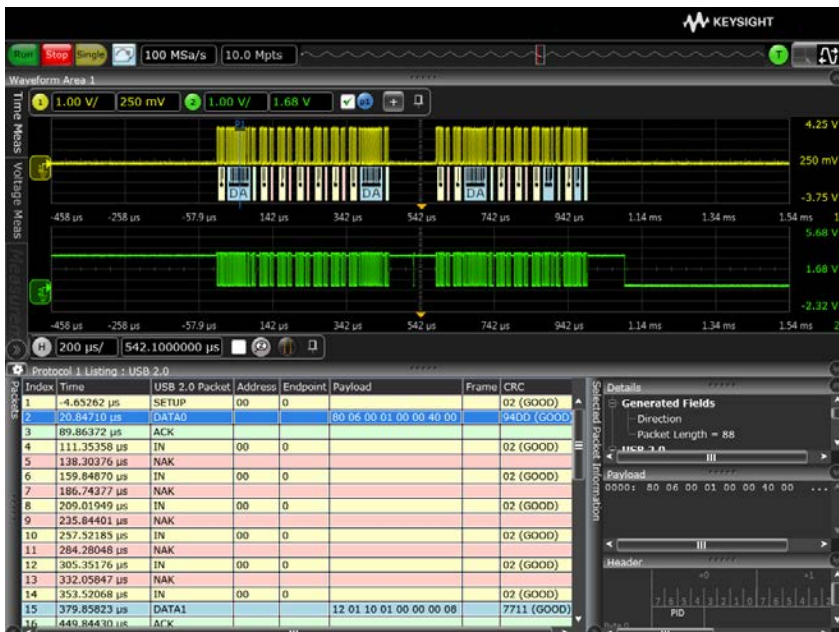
KEYSIGHT

Run Stop Single 100 MSa/s 10.0 Mpts T

Waveform Area 1

Time Meas Voltage Meas Measurements

1 1.00 V/ 250 mV 2 1.00 V/ 1.68 V a1

4.25 V
250 mV
-3.75 V

DA DA DA

-458 µs -258 µs -57.9 µs 142 µs 342 µs 542 µs 742 µs 942 µs 1.14 ms 1.34 ms 1.54 ms

5.68 V
1.68 V
-2.32 V

-458 µs -258 µs -57.9 µs 142 µs 342 µs 542 µs 742 µs 942 µs 1.14 ms 1.34 ms 1.54 ms

H 200 µs/ 542.1000000 µs

Protocol 1 Listing : USB 2.0

Packets

| Index | Time | USB 2.0 Packet | Address | Endpoint | Payload | Frame | CRC |
|---|---|---|---|---|---|---|---|
| 1 | -4.65262 µs | SETUP | 00 | 0 | | | 02 (GOOD) |
| 2 | 20.84710 µs | DATA0 | | | 80 06 00 01 00 00 40 00 | | 94DD (GOOD) |
| 3 | 89.86372 µs | ACK | | | | | |
| 4 | 111.35358 µs | IN | 00 | 0 | | | 02 (GOOD) |
| 5 | 138.30376 µs | NAK | | | | | |
| 6 | 159.84870 µs | IN | 00 | 0 | | | 02 (GOOD) |
| 7 | 186.74377 µs | NAK | | | | | |
| 8 | 209.01949 µs | IN | 00 | 0 | | | 02 (GOOD) |
| 9 | 235.84401 µs | NAK | | | | | |
| 10 | 257.52185 µs | IN | 00 | 0 | | | 02 (GOOD) |
| 11 | 284.28048 µs | NAK | | | | | |
| 12 | 305.35176 µs | IN | 00 | 0 | | | 02 (GOOD) |
| 13 | 332.05847 µs | NAK | | | | | |
| 14 | 353.52068 µs | IN | 00 | 0 | | | 02 (GOOD) |
| 15 | 379.85823 µs | DATA1 | | | 12 01 10 01 00 00 00 08 | | 7711 (GOOD) |
| 16 | 449.84430 µs | ACK | | | | | |

Selected Packet Information

Details
Generated Fields
Direction
Packet Length = 88
USB 2.0

Payload
0000: 80 06 00 01 00 00 40 00

Header
PID